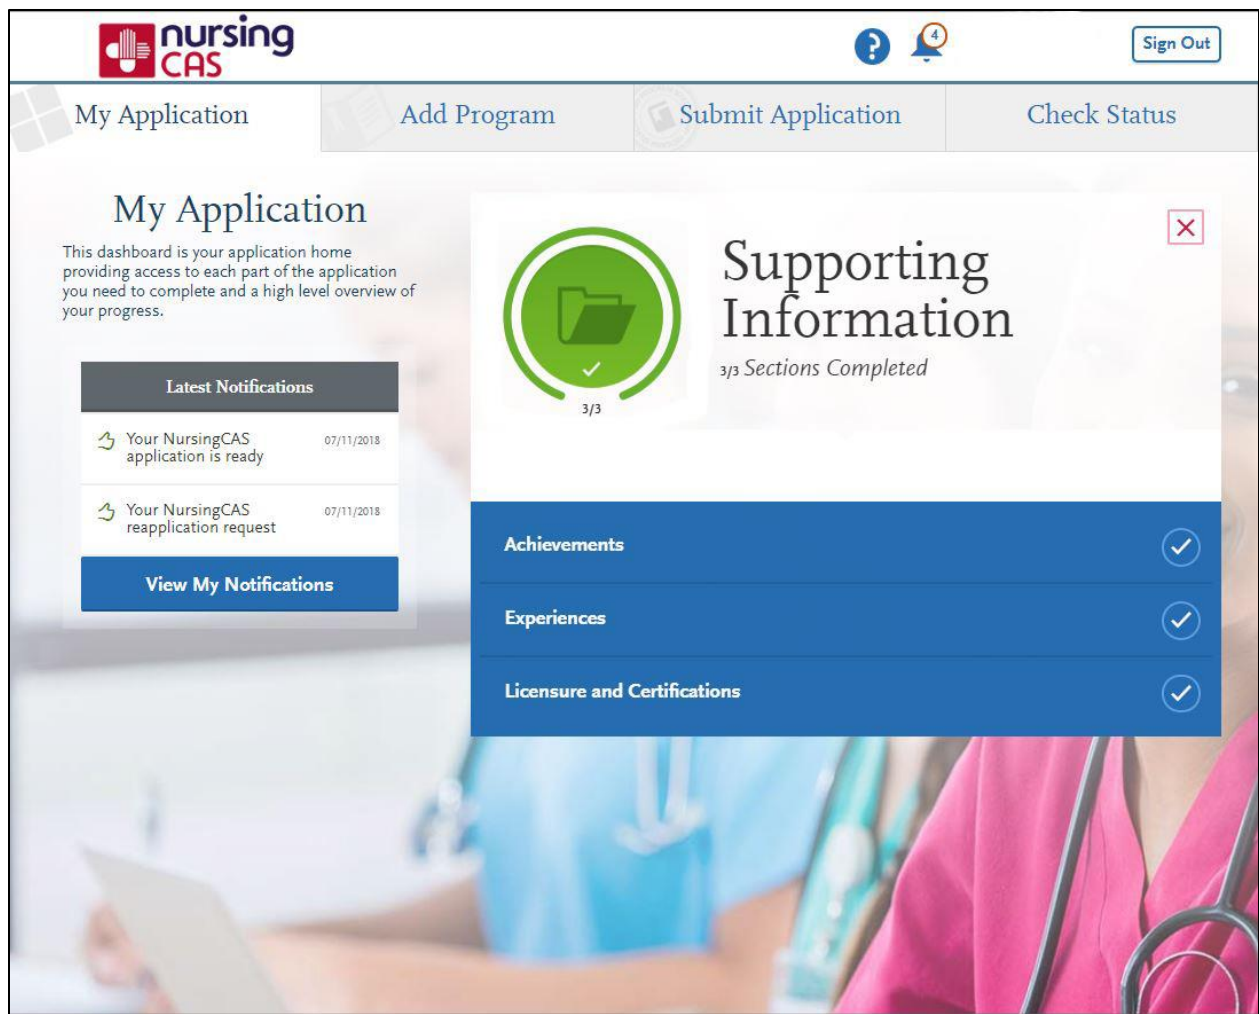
nursing CAS

?

4

Sign Out

My Application

Add Program

Submit Application

Check Status

My Application

This dashboard is your application home providing access to each part of the application you need to complete and a high level overview of your progress.

Latest Notifications

Your NursingCAS application is ready 07/11/2018

Your NursingCAS reapplication request 07/11/2018

View My Notifications

×

3/3

Supporting Information

3/3 Sections Completed

Achievements

Experiences

Licensure and Certifications